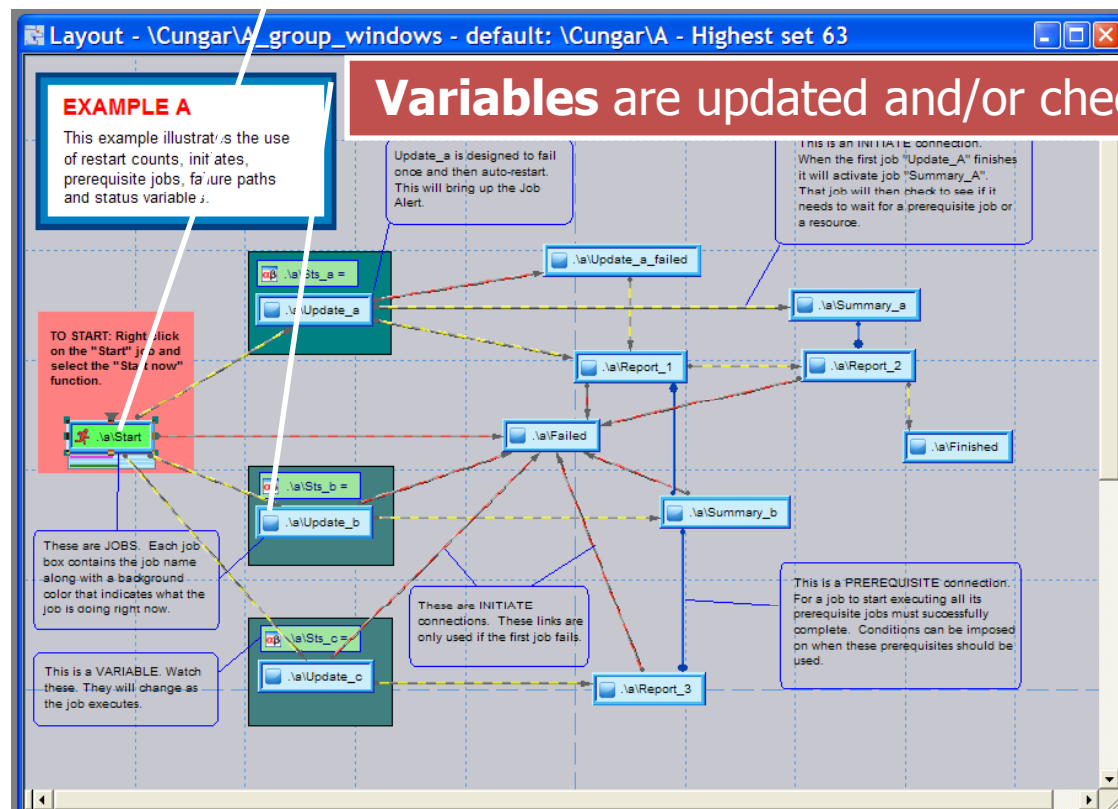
Layout - \Cungar\A_group_windows - default: \Cungar\A - Highest set 63

EXAMPLE A

This example illustrates the use of restart counts, initiates, prerequisite jobs, failure paths and status variables.

Variables are updated and/or che

Update_a is designed to fail once and then auto-restart. This will bring up the Job Alert.

This is an INITIATE connection. When the first job "Update_A" finishes it will activate job "Summary_A". That job will then check to see if it needs to wait for a prerequisite job or a resource.

.\a\Sts_a =

.\a\Update_a

.\a\Update_a_failed

.\a\Summary_a

TO START: Right click on the "Start" job and select the "Start now" function.

.\a\Report_1

.\a\Report_2

.\a\Start

.\a\Failed

.\a\Finished

.\a\Sts_b =

.\a\Update_b

.\a\Summary_b

These are JOBS. Each job box contains the job name along with a background color that indicates what the job is doing right now.

These are INITIATE connections. These links are only used if the first job fails.

This is a PREREQUISITE connection. For a job to start executing all its prerequisite jobs must successfully complete. Conditions can be imposed on when these prerequisites should be used.

.\a\Sts_c =

This is a VARIABLE. Watch these. They will change as the job executes.

.\a\Update_c

.\a\Report_3